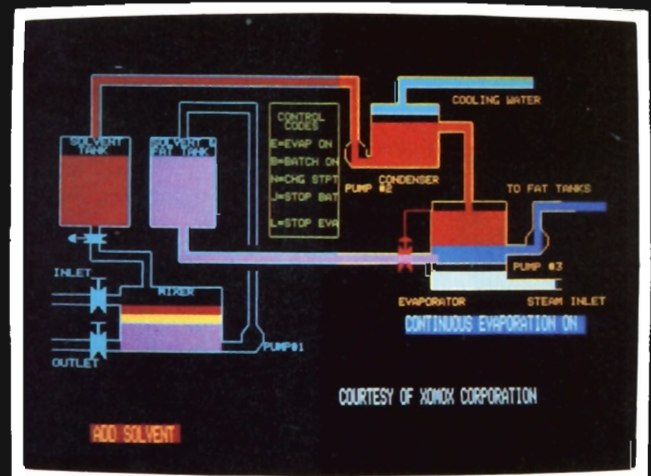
SOLVENT TANK

SOLVENT & FAT TANK

CONTROL CODES
E=EVAP ON
B=BATCH ON
H=CHG STPT
J=STOP BAT
L=STOP EVA

COOLING WATER

CONDENSER

PUMP #2

TO FAT TANKS

PUMP #3

INLET

MIXER

OUTLET

PUMP#1

EVAPORATOR

STEAM INLET

CONTINUOUS EVAPORATION ON

COURTESY OF XOMOX CORPORATION

ADD SOLVENT